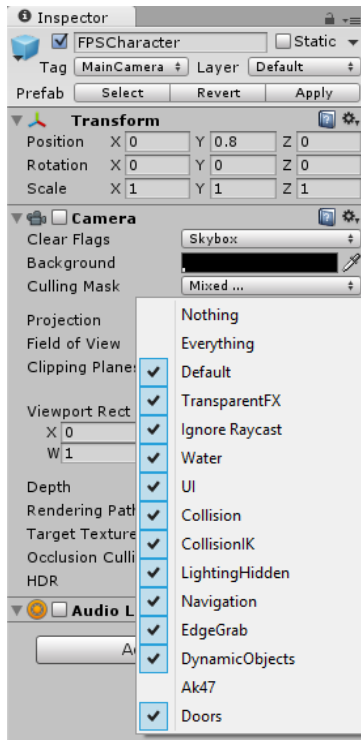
Inspector

FPSCharacter
Static
Tag MainCamera
Layer Default
Prefab Select Revert Apply

Transform
Position X 0 Y 0.8 Z 0
Rotation X 0 Y 0 Z 0
Scale X 1 Y 1 Z 1

Camera
Clear Flags Skybox
Background
Culling Mask Mixed ...
Projection
Field of View
Clipping Planes
Viewport Rect
X 0
W 1
Depth
Rendering Path
Target Texture
Occlusion Culli
HDR

Audio L
A

Nothing
Everything
Default
TransparentFX
Ignore Raycast
Water
UI
Collision
CollisionIK
LightingHidden
Navigation
EdgeGrab
DynamicObjects
Ak47
Doors